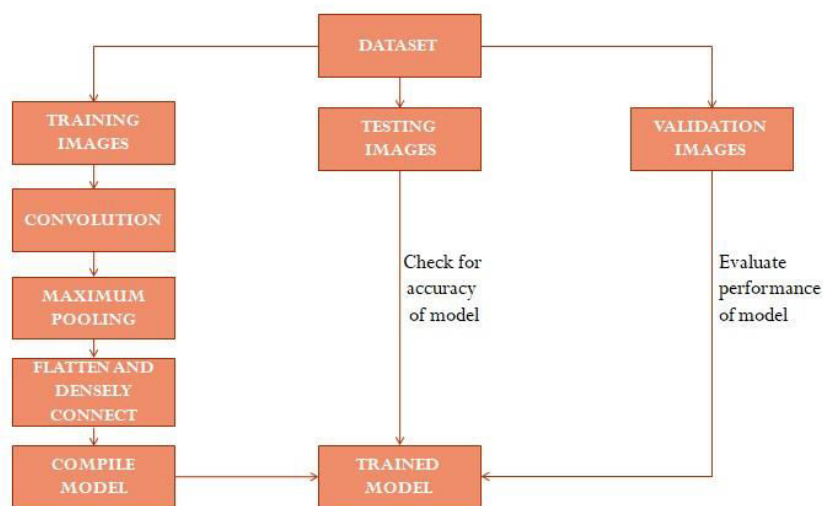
DATASET

TRAINING IMAGES

TESTING IMAGES

VALIDATION IMAGES

CONVOLUTION

MAXIMUM POOLING

FLATTEN AND DENSELY CONNECT

COMPILE MODEL

Check for accuracy of model

Evaluate performance of model

TRAINED MODEL